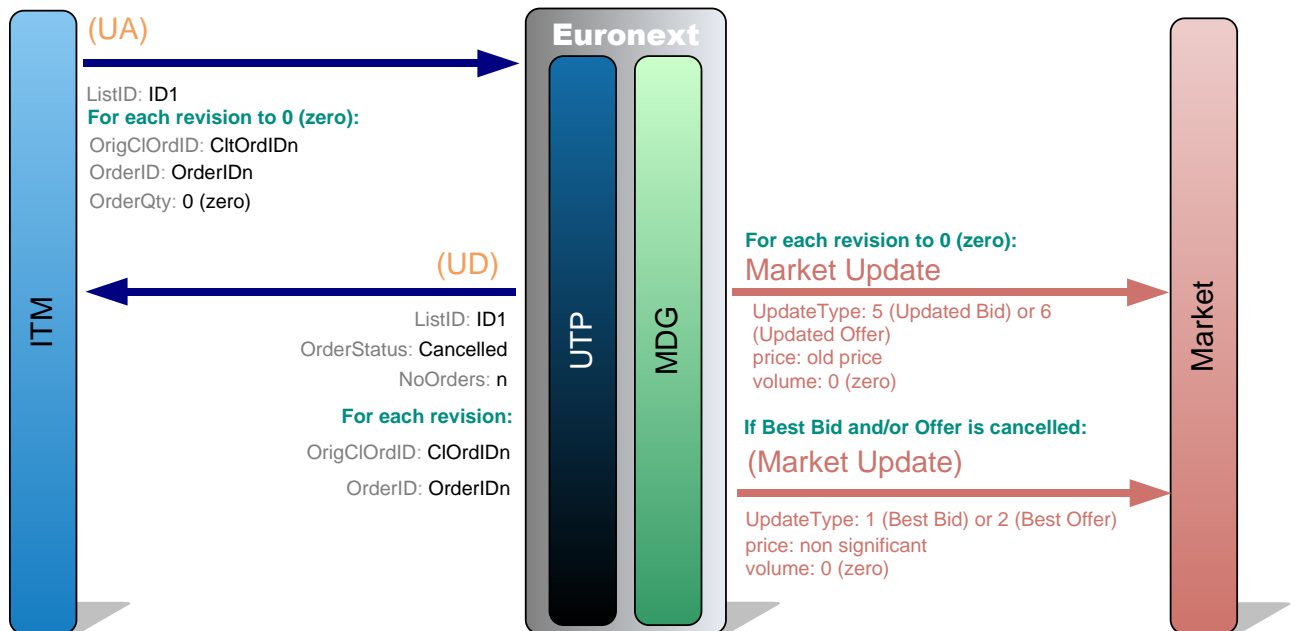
ITM

(UA)

ListID: ID1
For each revision to 0 (zero):
OrigClOrdID: CltOrdIDn
OrderID: OrderIDn
OrderQty: 0 (zero)

(UD)

ListID: ID1
OrderStatus: Cancelled
NoOrders: n
For each revision:
OrigClOrdID: ClOrdIDn
OrderID: OrderIDn

Euronext

UTP

MDG

For each revision to 0 (zero):
Market Update
UpdateType: 5 (Updated Bid) or 6 (Updated Offer)
price: old price
volume: 0 (zero)

If Best Bid and/or Offer is cancelled:
(Market Update)
UpdateType: 1 (Best Bid) or 2 (Best Offer)
price: non significant
volume: 0 (zero)

Market